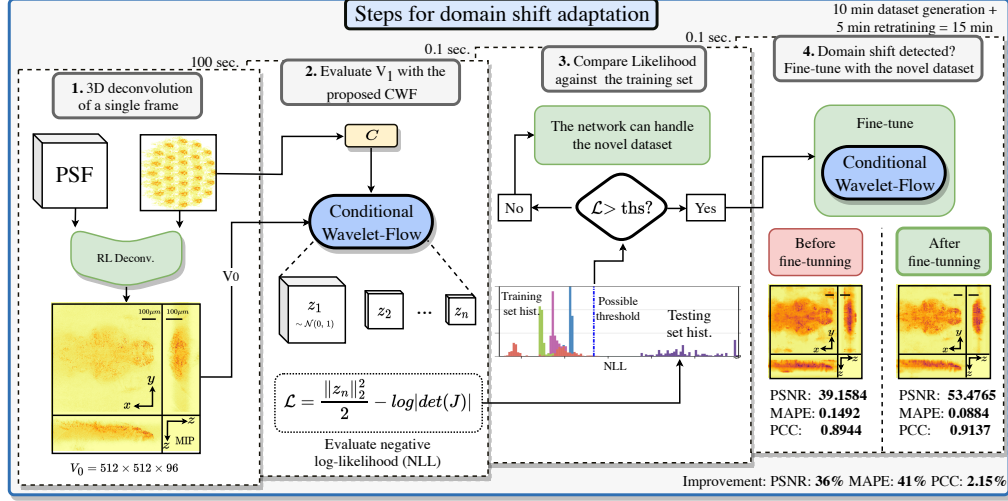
Steps for domain shift adaptation

10 min dataset generation + 5 min retraining = 15 min

100 sec.

0.1 sec.

0.1 sec.

1. 3D deconvolution of a single frame

2. Evaluate $V_1$ with the proposed CWF

3. Compare Likelihood against the training set

4. Domain shift detected? Fine-tune with the novel dataset

PSF

RL Deconv.

100μm

100μm

$y$

$x$

$z$

$z$

MIP

$V_0 = 512 \times 512 \times 96$

V0

$C$

Conditional Wavelet-Flow

$z_1$
$\sim \mathcal{N}(0,1)$

$z_2$

...

$z_n$

$\mathcal{L} = \frac{\|z_n\|_2^2}{2} - log|det(J)|$

Evaluate negative log-likelihood (NLL)

The network can handle the novel dataset

No

$\mathcal{L}>$ ths?

Yes

Training set hist.

Possible threshold

Testing set hist.

NLL

Fine-tune

Conditional Wavelet-Flow

Before fine-tunning

After fine-tunning

PSNR: 39.1584
MAPE: 0.1492
PCC: 0.8944

PSNR: 53.4765
MAPE: 0.0884
PCC: 0.9137

Improvement: PSNR: 36% MAPE: 41% PCC: 2.15%